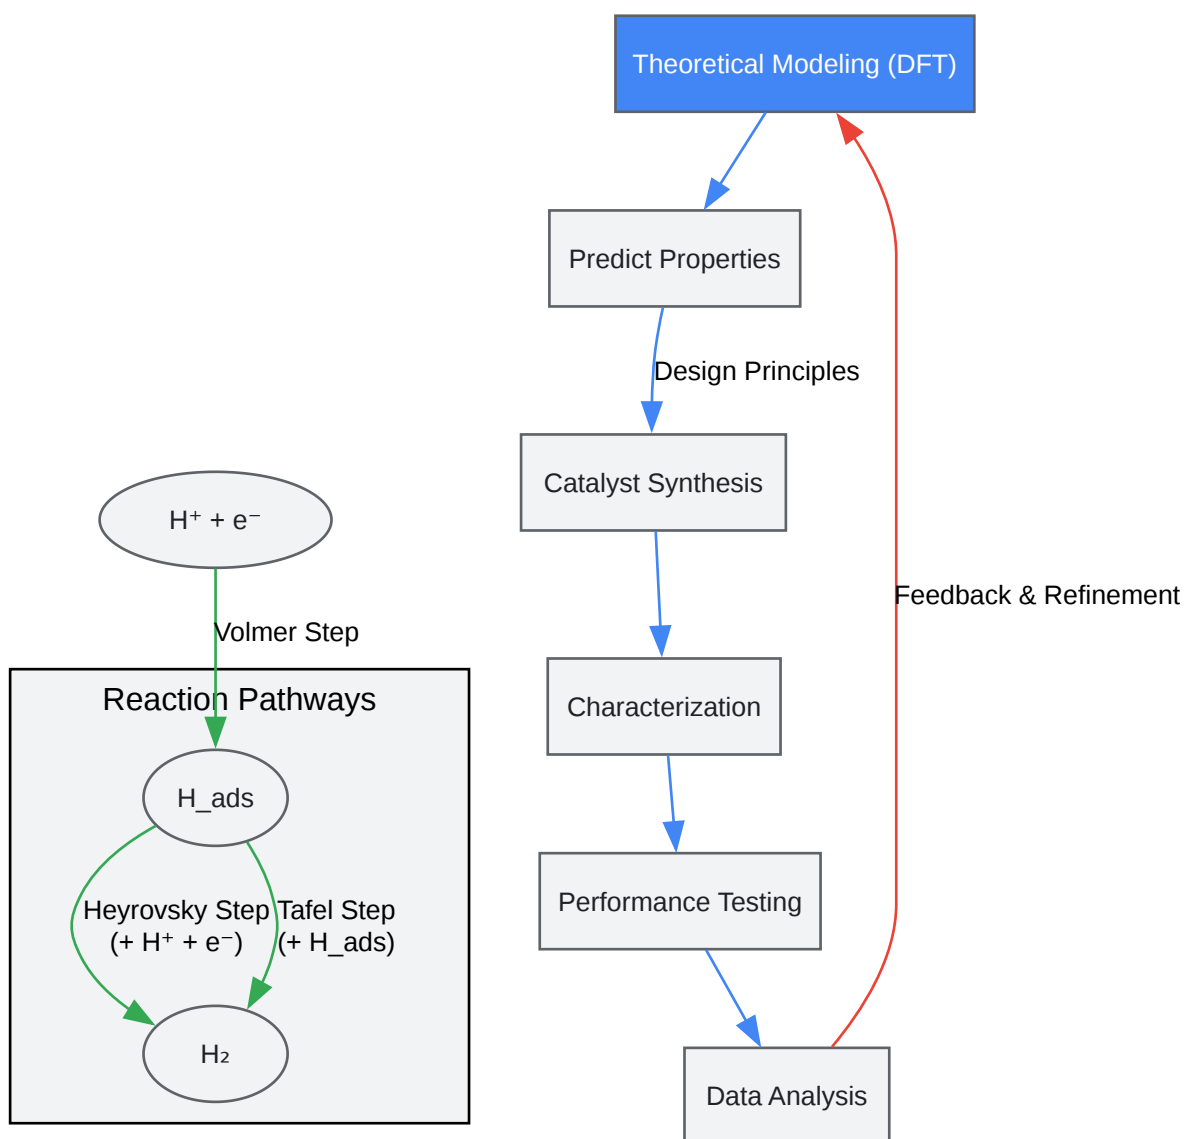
Theoretical Modeling (DFT)

Predict Properties

Design Principles

Catalyst Synthesis

Characterization

Performance Testing

Data Analysis

Feedback & Refinement

$H^+ + e^-$

Volmer Step

Reaction Pathways

H_ads

Heyrovsky Step
($+ H^+ + e^-$)

Tafel Step
(+ H_ads)

$H_2$